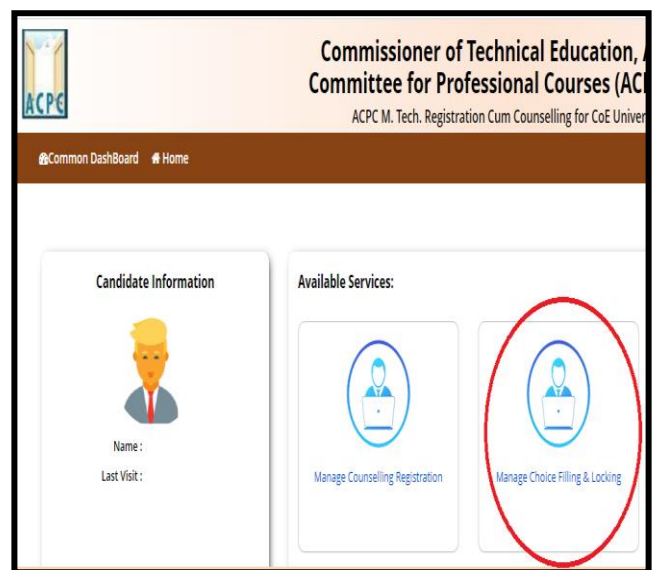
ACPC

Commissioner of Technical Education, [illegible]
Committee for Professional Courses (AC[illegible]
ACPC M. Tech. Registration Cum Counselling for CoE Univer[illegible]

Common DashBoard Home

Candidate Information

Name :
Last Visit :

Available Services:

Manage Counselling Registration

Manage Choice Filling & Locking